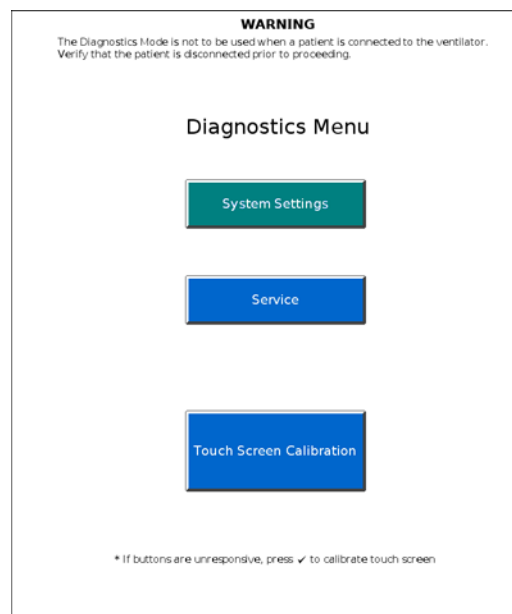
WARNING
The Diagnostics Mode is not to be used when a patient is connected to the ventilator. Verify that the patient is disconnected prior to proceeding.

Diagnostics Menu

System Settings

Service

Touch Screen Calibration

* If buttons are unresponsive, press ✓ to calibrate touch screen